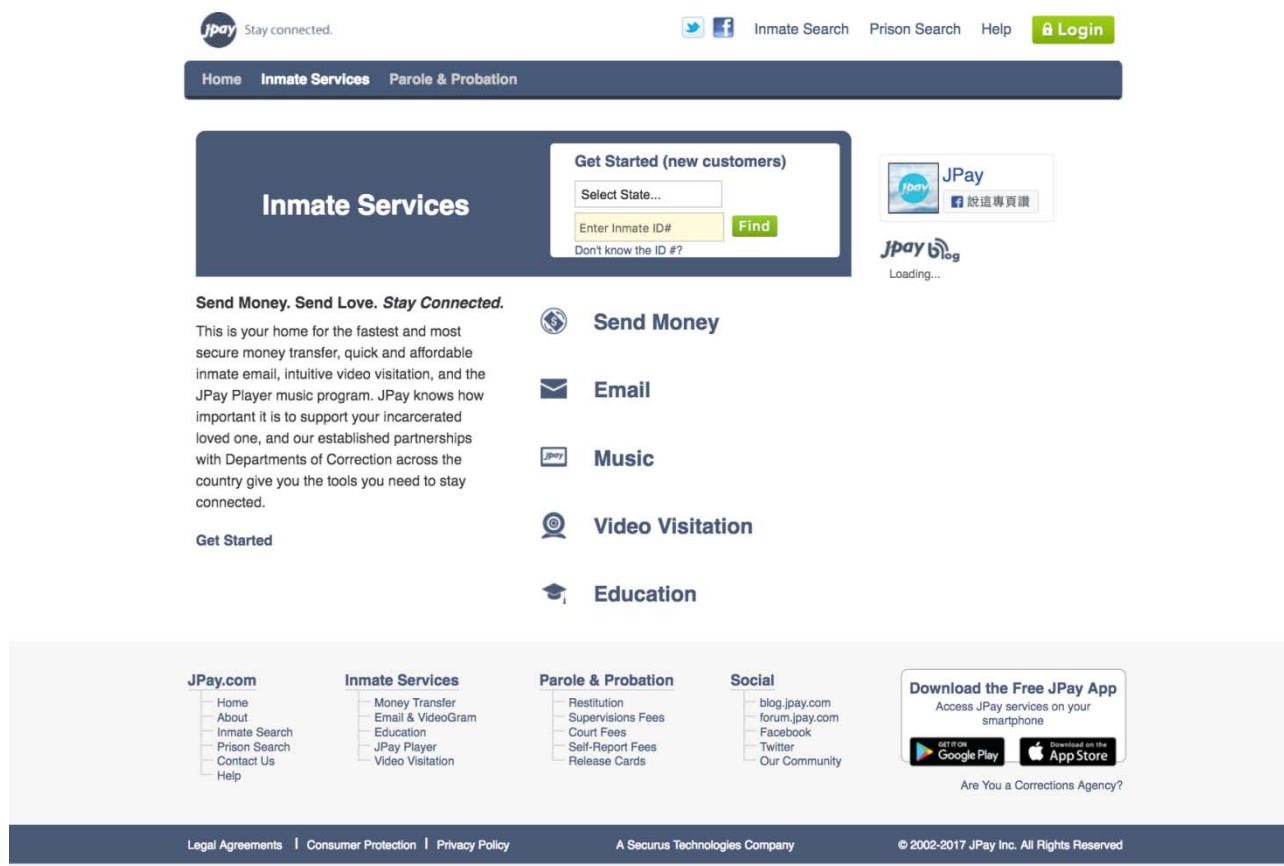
jpay Stay connected.

Inmate Search Prison Search Help Login

Home Inmate Services Parole & Probation

Inmate Services

Get Started (new customers)

Select State...

Enter Inmate ID# Find

Don't know the ID #?

jpay JPay

說這專頁讚

jpay blog

Loading...

Send Money. Send Love. *Stay Connected.*

This is your home for the fastest and most secure money transfer, quick and affordable inmate email, intuitive video visitation, and the JPay Player music program. JPay knows how important it is to support your incarcerated loved one, and our established partnerships with Departments of Correction across the country give you the tools you need to stay connected.

Get Started

Send Money

Email

jpay Music

Video Visitation

Education

JPay.com
Home
About
Inmate Search
Prison Search
Contact Us
Help

Inmate Services
Money Transfer
Email & VideoGram
Education
JPay Player
Video Visitation

Parole & Probation
Restitution
Supervisions Fees
Court Fees
Self-Report Fees
Release Cards

Social
blog.jpay.com
forum.jpay.com
Facebook
Twitter
Our Community

Download the Free JPay App
Access JPay services on your smartphone

GET IT ON Google Play

Download on the App Store

Are You a Corrections Agency?

Legal Agreements | Consumer Protection | Privacy Policy

A Securus Technologies Company

© 2002-2017 JPay Inc. All Rights Reserved